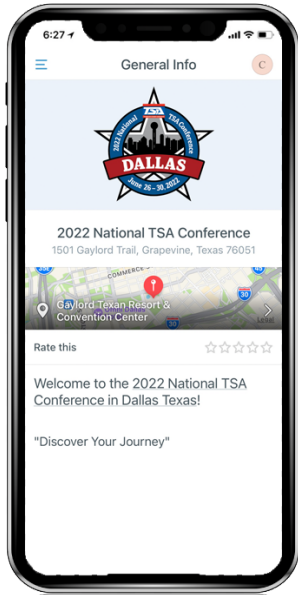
6:27

General Info

C

2022 National TSA Conference

DALLAS

June 26 – 30, 2022

2022 National TSA Conference

1501 Gaylord Trail, Grapevine, Texas 76051

COMMERCE

30

Gaylord Texan Resort & Convention Center

Rate this

Welcome to the 2022 National TSA Conference in Dallas Texas!

"Discover Your Journey"